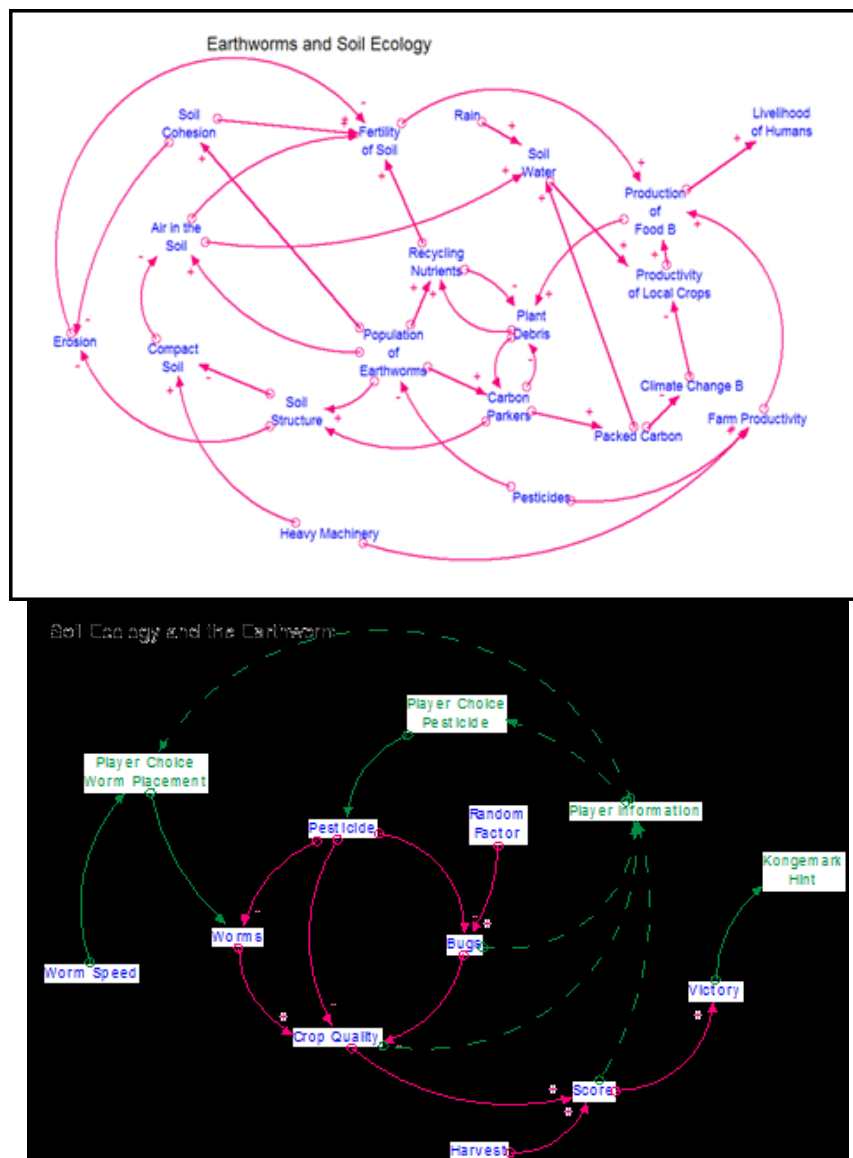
Earthworms and Soil Ecology

Soil Cohesion

Fertility of Soil

Rain

Soil Water

Livelihood of Humans

Production of Food B

Air in the Soil

Recycling Nutrients

Productivity of Local Crops

Erosion

Compact Soil

Population of Earthworms

Plant Debris

Soil Structure

Carbon Parkers

Climate Change B

Packed Carbon

Farm Productivity

Pesticides

Heavy Machinery

Soil Ecology and the Earthworm

Player Choice Pesticide

Player Choice Worm Placement

Random Factor

Player Information

Pesticide

Kongemark Hint

Worms

Bugs

Worm Speed

Victory

Crop Quality

Score

Harvest